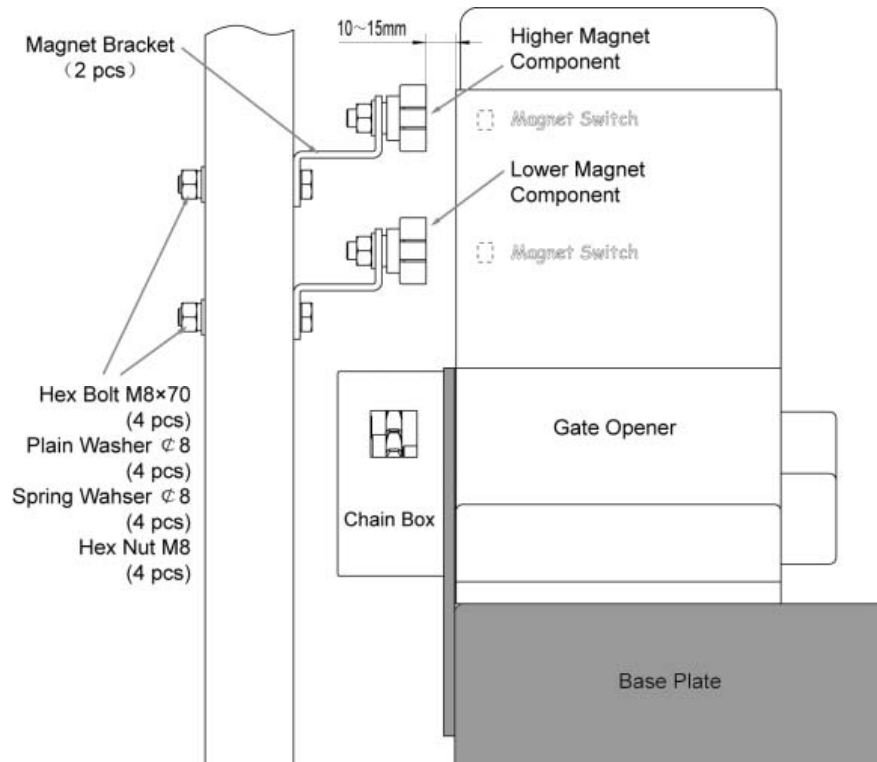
Magnet Bracket
(2 pcs)

10~15mm

Higher Magnet
Component

Magnet Switch

Lower Magnet
Component

Magnet Switch

Hex Bolt M8×70
(4 pcs)
Plain Washer ¢8
(4 pcs)
Spring Wahser ¢8
(4 pcs)
Hex Nut M8
(4 pcs)

Chain Box

Gate Opener

Base Plate